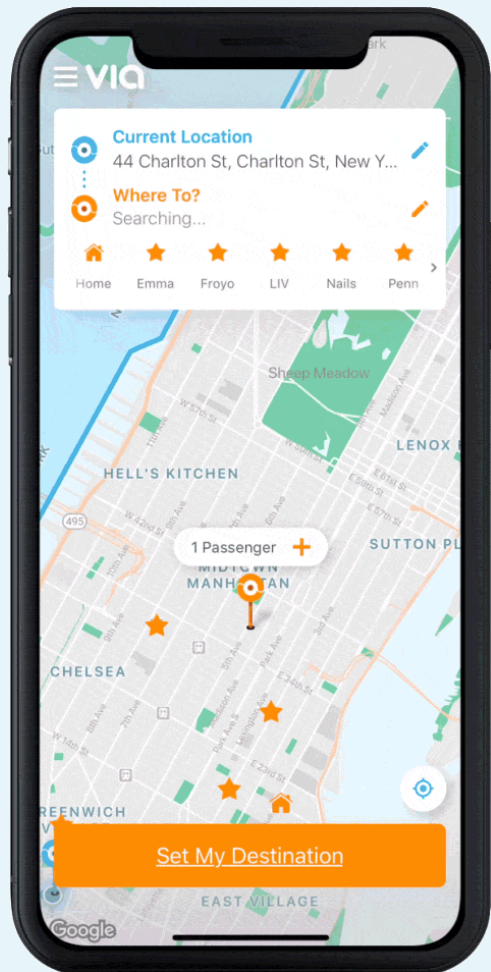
via

Current Location
44 Charlton St, Charlton St, New Y...

Where To?
Searching...

Home
Emma
Froyo
LIV
Nails
Penn

Sheep Meadow
HELL'S KITCHEN
LENOX
1 Passenger
SUTTON PL
MIDTOWN MANHATTAN
CHELSEA
REENWICH
Set My Destination
EAST VILLAGE
Google